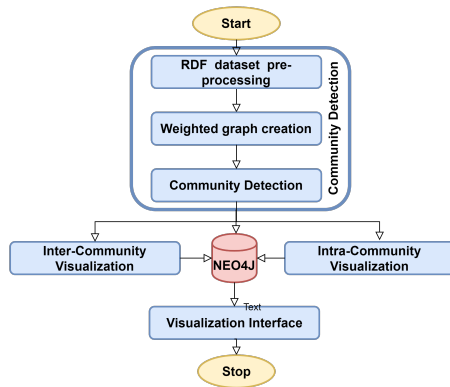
Start

RDF dataset preprocessing

Weighted graph creation

Community Detection

Community Detection

Inter-Community Visualization

NEO4J

Intra-Community Visualization

Text

Visualization Interface

Stop